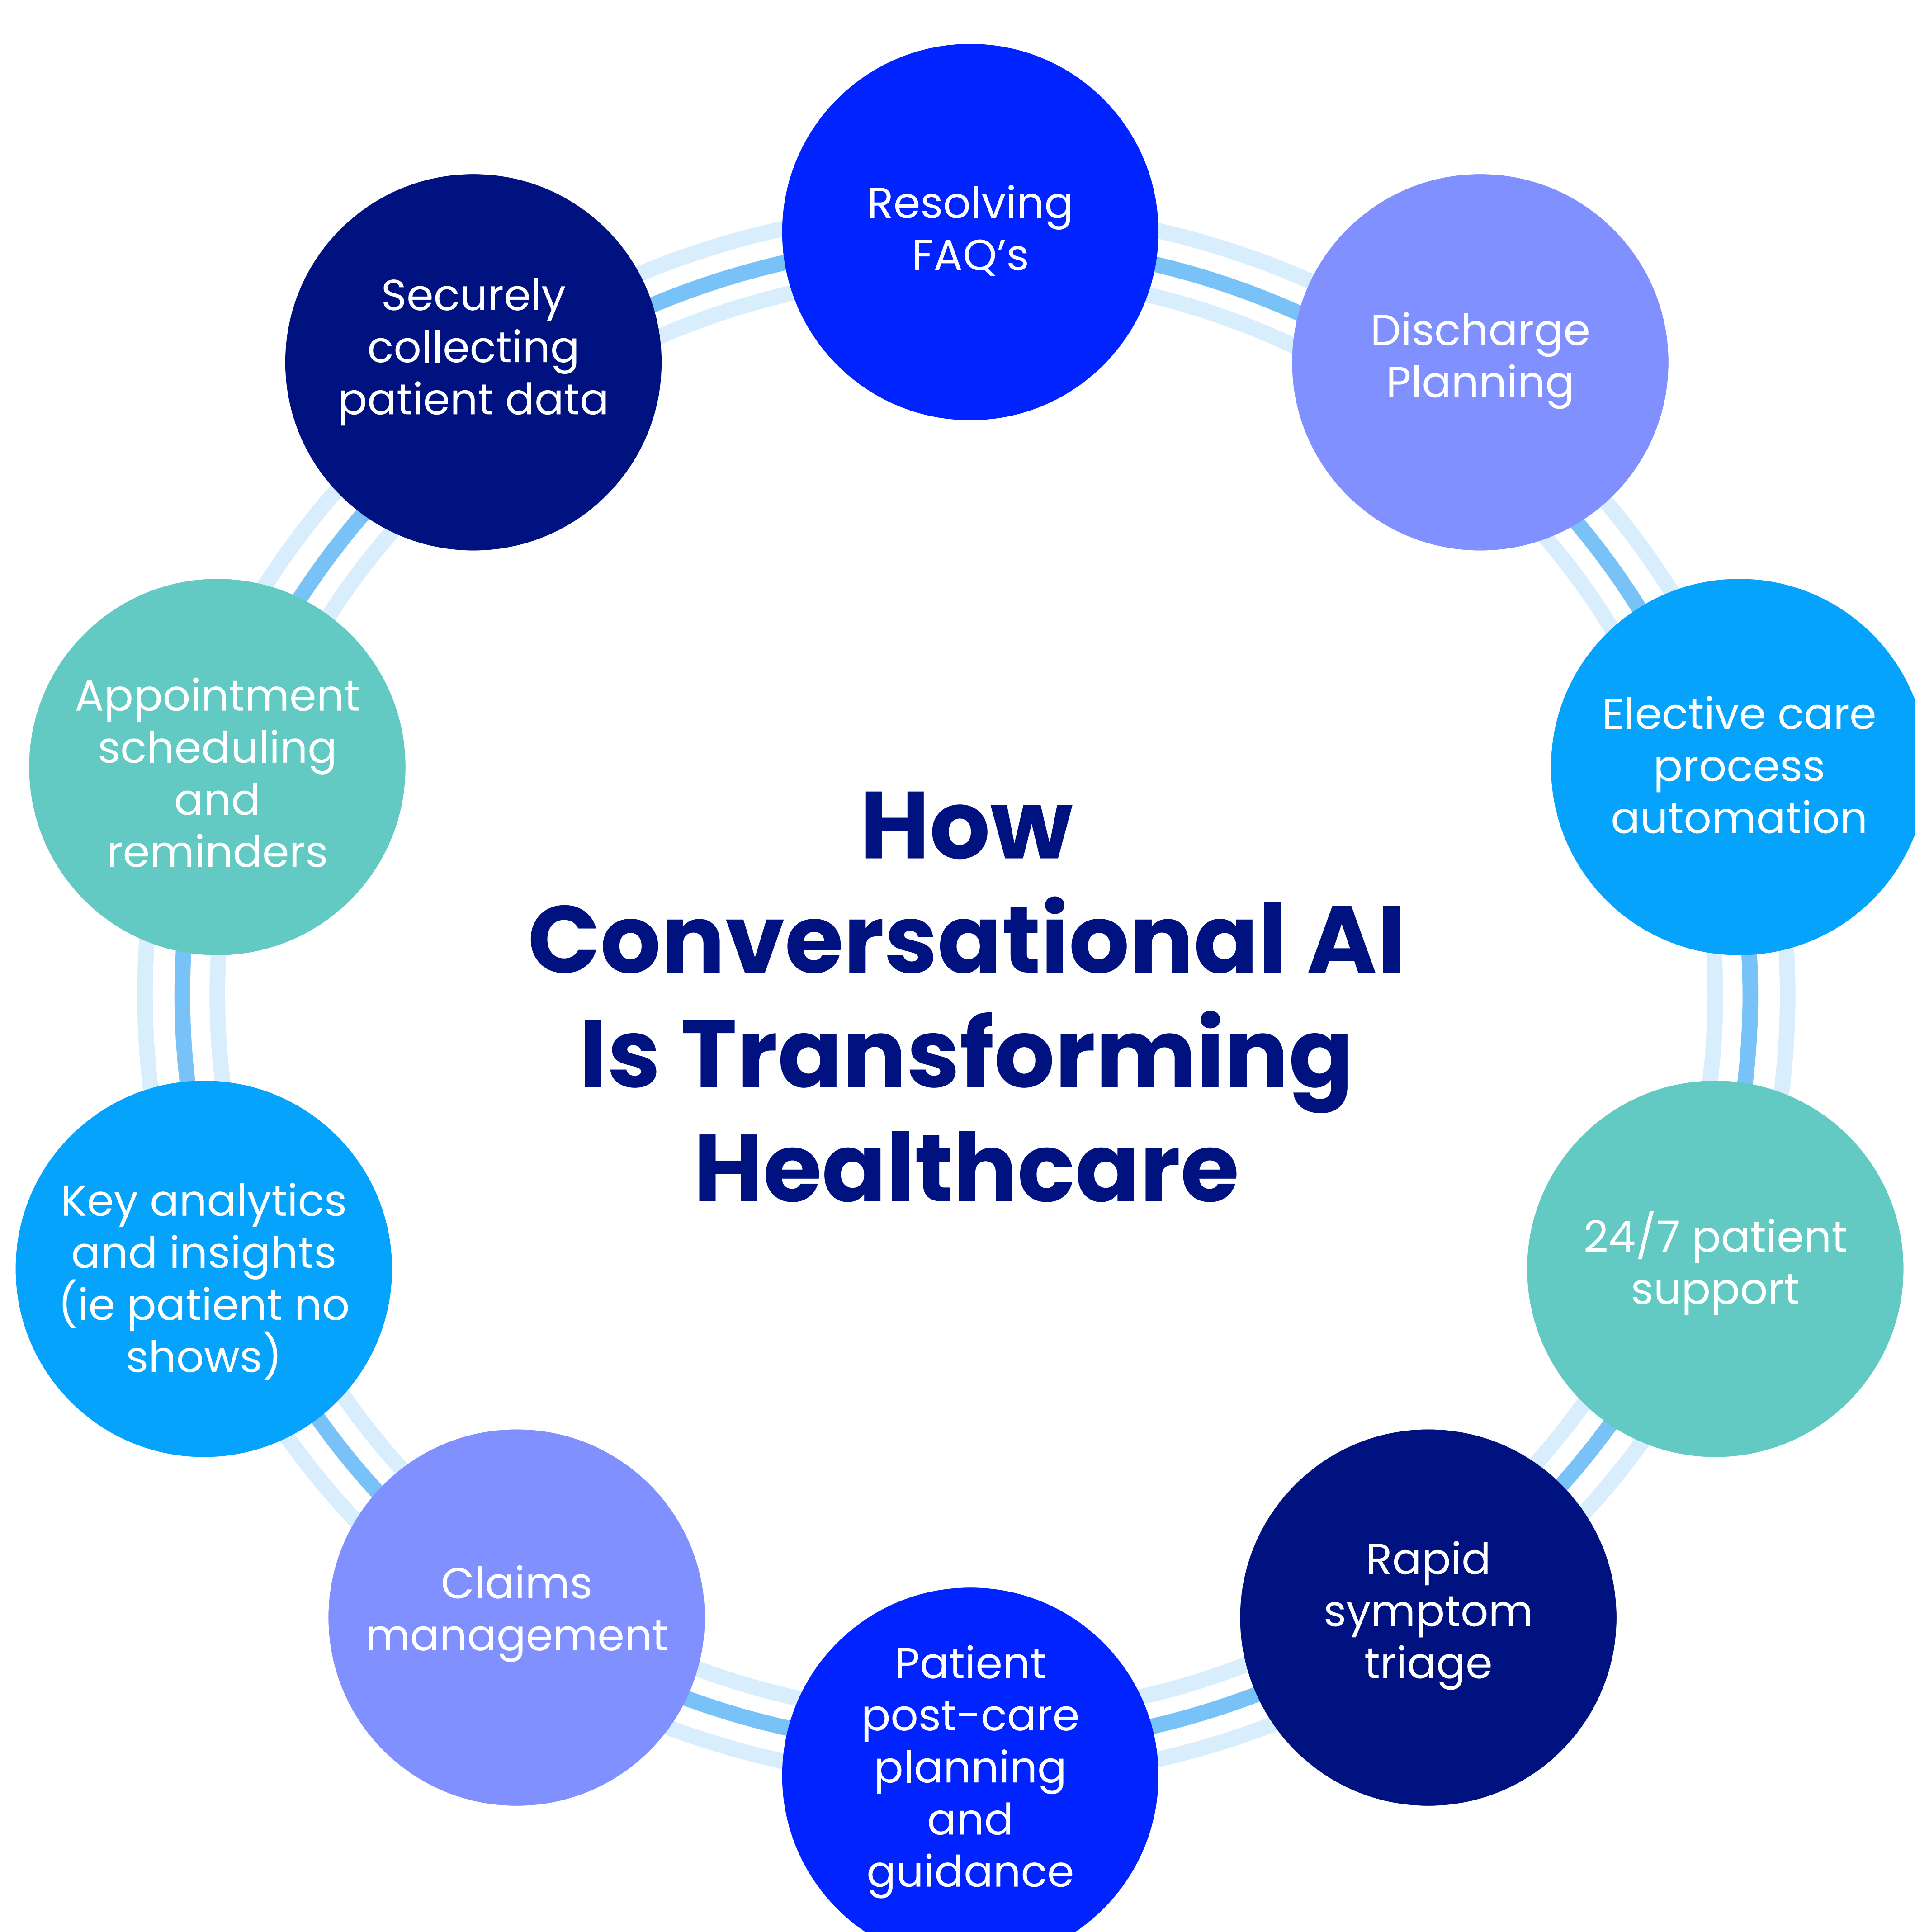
How Conversational AI Is Transforming Healthcare

Resolving FAQ's

Discharge Planning

Elective care process automation

24/7 patient support

Rapid symptom triage

Patient post-care planning and guidance

Claims management

Key analytics and insights (ie patient no shows)

Appointment scheduling and reminders

Securely collecting patient data